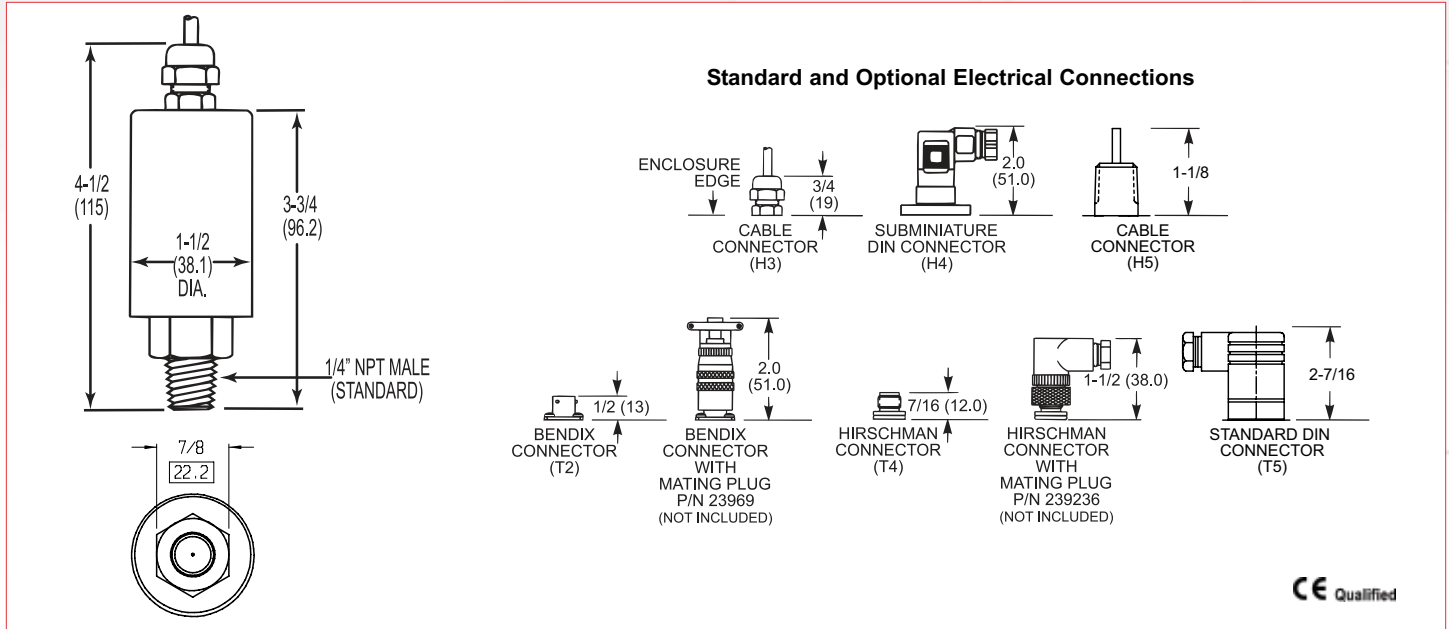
4-1/2
(115)

3-3/4
(96.2)

1-1/2
(38.1)
DIA.

1/4" NPT MALE
(STANDARD)

7/8
22.2

Standard and Optional Electrical Connections

ENCLOSURE EDGE

3/4
(19)

CABLE CONNECTOR
(H3)

2.0
(51.0)

SUBMINIATURE DIN CONNECTOR
(H4)

1-1/8

CABLE CONNECTOR
(H5)

1/2 (13)

BENDIX CONNECTOR
(T2)

2.0
(51.0)

BENDIX CONNECTOR WITH MATING PLUG
P/N 23969
(NOT INCLUDED)

7/16 (12.0)

HIRSCHMAN CONNECTOR
(T4)

1-1/2 (38.0)

HIRSCHMAN CONNECTOR WITH MATING PLUG
P/N 239236
(NOT INCLUDED)

2-7/16

STANDARD DIN CONNECTOR
(T5)

CE Qualified